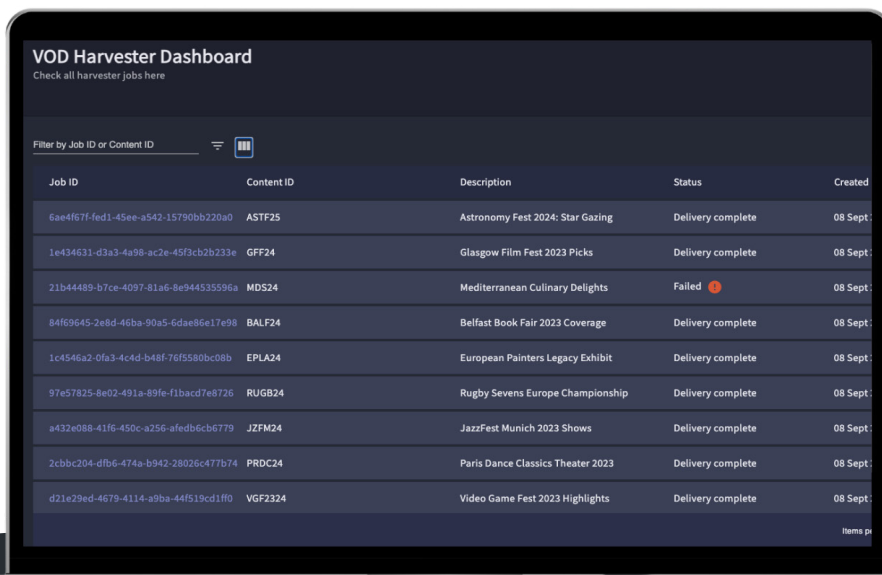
VOD Harvester Dashboard
Check all harvester jobs here

Filter by Job ID or Content ID

| Job ID | Content ID | Description | Status | Created |
|---|---|---|---|---|
| 6ae4f67f-fed1-45ee-a542-15790bb220a0 | ASTF25 | Astronomy Fest 2024: Star Gazing | Delivery complete | 08 Sept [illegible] |
| 1e434631-d3a3-4a98-ac2e-45f3cb2b233e | GFF24 | Glasgow Film Fest 2023 Picks | Delivery complete | 08 Sept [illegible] |
| 21b44489-b7ce-4097-81a6-8e944535596a | MDS24 | Mediterranean Culinary Delights | Failed | 08 Sept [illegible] |
| 84f69645-2e8d-46ba-90a5-6dae86e17e98 | BALF24 | Belfast Book Fair 2023 Coverage | Delivery complete | 08 Sept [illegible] |
| 1c4546a2-0fa3-4c4d-b48f-76f5580bc08b | EPLA24 | European Painters Legacy Exhibit | Delivery complete | 08 Sept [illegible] |
| 97e57825-8e02-491a-89fe-f1bacd7e8726 | RUGB24 | Rugby Sevens Europe Championship | Delivery complete | 08 Sept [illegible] |
| a432e088-41f6-450c-a256-afedb6cb6779 | JZFM24 | JazzFest Munich 2023 Shows | Delivery complete | 08 Sept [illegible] |
| 2cbbc204-dfb6-474a-b942-28026c477b74 | PRDC24 | Paris Dance Classics Theater 2023 | Delivery complete | 08 Sept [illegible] |
| d21e29ed-4679-4114-a9ba-44f519cd1ff0 | VGF2324 | Video Game Fest 2023 Highlights | Delivery complete | 08 Sept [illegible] |

Items p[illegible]